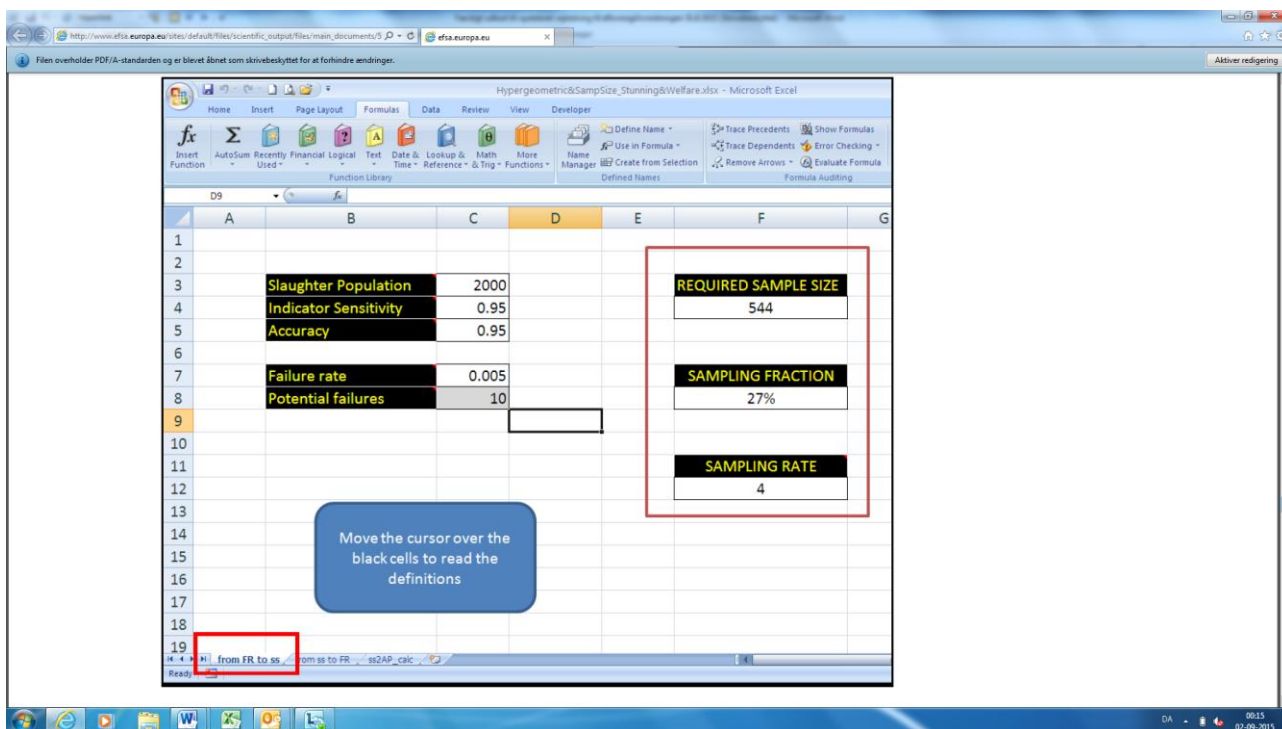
http://www.efsa.europa.eu/sites/default/files/scientific_output/files/main_documents/5 efsa.europa.eu

Filen overholder PDF/A-standarden og er blevet åbnet som skrivebeskyttet for at forhindre ændringer.

Aktiver redigering

Hypergeometric&SampSize_Stunning&Welfare.xlsx - Microsoft Excel

Home Insert Page Layout Formulas Data Review View Developer

Insert Function AutoSum Recently Used Financial Logical Text Date & Time Lookup & Reference Math & Trig More Functions Function Library

Name Manager Define Name Use in Formula Create from Selection Defined Names

Trace Precedents Trace Dependents Remove Arrows Show Formulas Error Checking Evaluate Formula Formula Auditing

D9 $f_x$

| | A | B | C | D | E | F | G |
|---|---|---|---|---|---|---|---|
| 1 | | | | | | | |
| 2 | | | | | | | |
| 3 | | Slaughter Population | 2000 | | | REQUIRED SAMPLE SIZE | |
| 4 | | Indicator Sensitivity | 0.95 | | | 544 | |
| 5 | | Accuracy | 0.95 | | | | |
| 6 | | | | | | | |
| 7 | | Failure rate | 0.005 | | | SAMPLING FRACTION | |
| 8 | | Potential failures | 10 | | | 27% | |
| 9 | | | | | | | |
| 10 | | | | | | | |
| 11 | | | | | | SAMPLING RATE | |
| 12 | | | | | | 4 | |
| 13 | | | | | | | |
| 14 | | | | | | | |
| 15 | | | | | | | |
| 16 | | | | | | | |
| 17 | | | | | | | |
| 18 | | | | | | | |
| 19 | | | | | | | |

Move the cursor over the black cells to read the definitions

from FR to ss from ss to FR ss2AP_calc

Ready

DA 00:15 02-09-2015